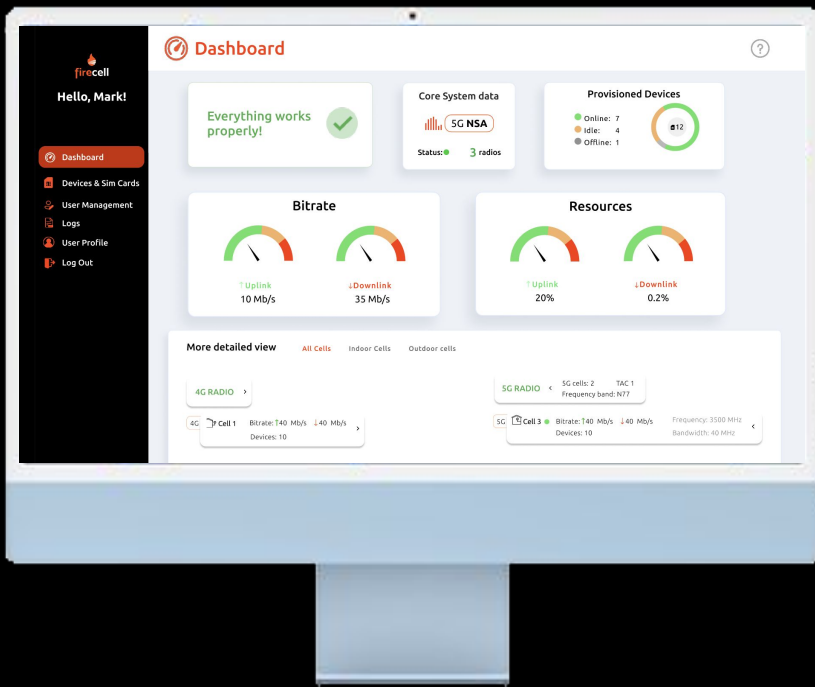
firecell

Hello, Mark!

Dashboard

Devices & Sim Cards

User Management

Logs

User Profile

Log Out

Dashboard

?

Everything works properly!

Core System data

5G NSA

Status: 3 radios

Provisioned Devices

Online: 7
Idle: 4
Offline: 1

12

Bitrate

↑Uplink
10 Mb/s

↓Downlink
35 Mb/s

Resources

↑Uplink
20%

↓Downlink
0.2%

More detailed view

All Cells Indoor Cells Outdoor cells

4G RADIO ›

4G Cell 1 Bitrate: ↑40 Mb/s ↓40 Mb/s
Devices: 10 ›

5G RADIO ‹ 5G cells: 2 TAC 1
Frequency band: N77

5G Cell 3 Bitrate: ↑40 Mb/s ↓40 Mb/s
Devices: 10
Frequency: 3500 MHz
Bandwidth: 40 MHz ‹